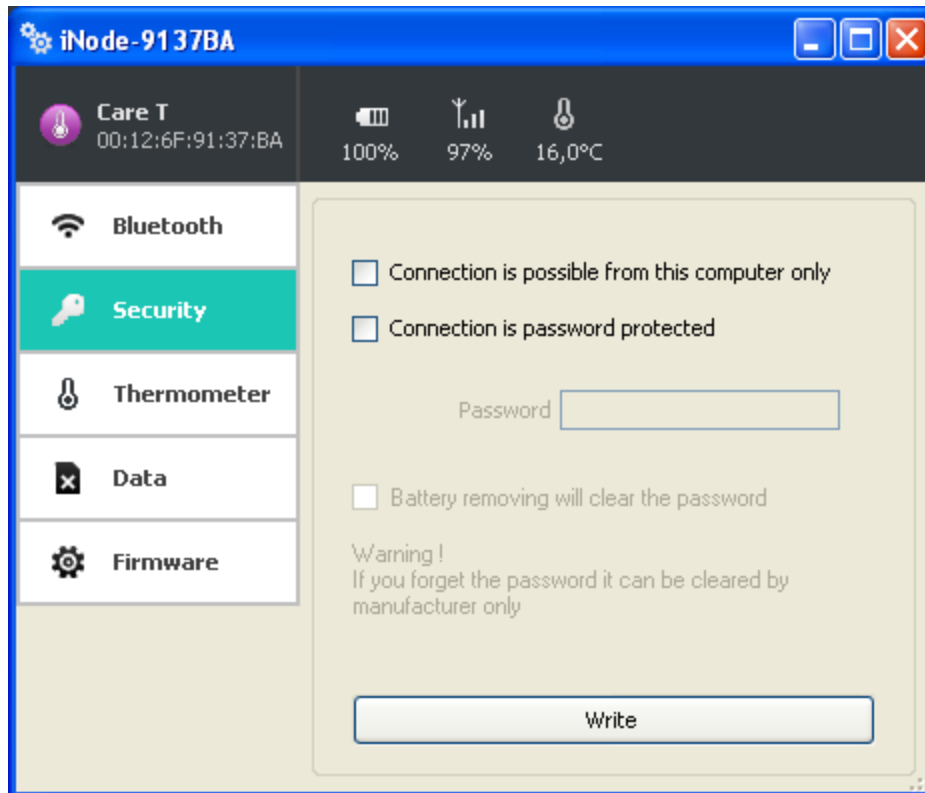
iNode-9137BA

Care T
00:12:6F:91:37:BA

100%
97%
16,0°C

Bluetooth
Security
Thermometer
Data
Firmware

Connection is possible from this computer only
Connection is password protected

Password

Battery removing will clear the password

Warning !
If you forget the password it can be cleared by manufacturer only

Write